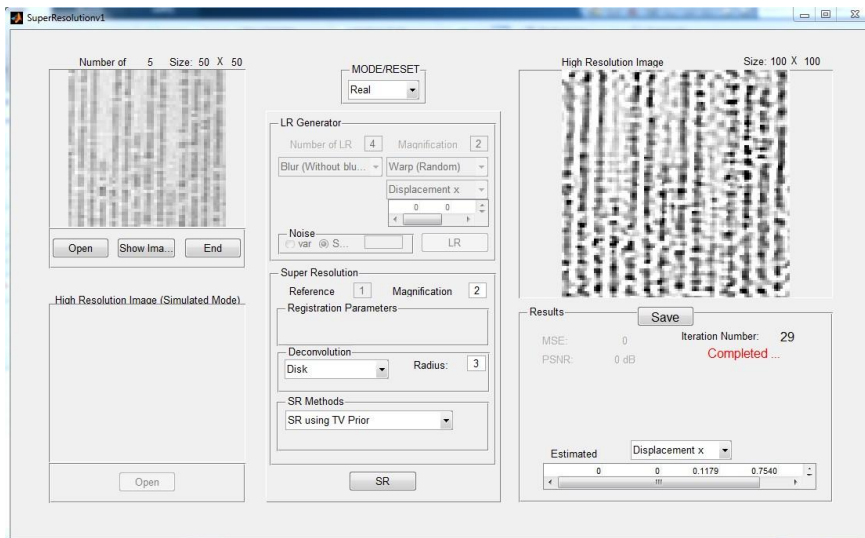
SuperResolutionv1

Number of 5 Size: 50 X 50

Open
Show Ima...
End

High Resolution Image (Simulated Mode)

Open

MODE/RESET
Real

LR Generator
Number of LR 4
Magnification 2
Blur (Without blu...
Warp (Random)
Displacement x
0 0

Noise
var
S...
LR

Super Resolution
Reference 1
Magnification 2
Registration Parameters

Deconvolution
Disk
Radius: 3

SR Methods
SR using TV Prior

SR

High Resolution Image
Size: 100 X 100

Results
Save
MSE: 0
PSNR: 0 dB
Iteration Number: 29
Completed ...

Estimated
Displacement x
0 0 0.1179 0.7540